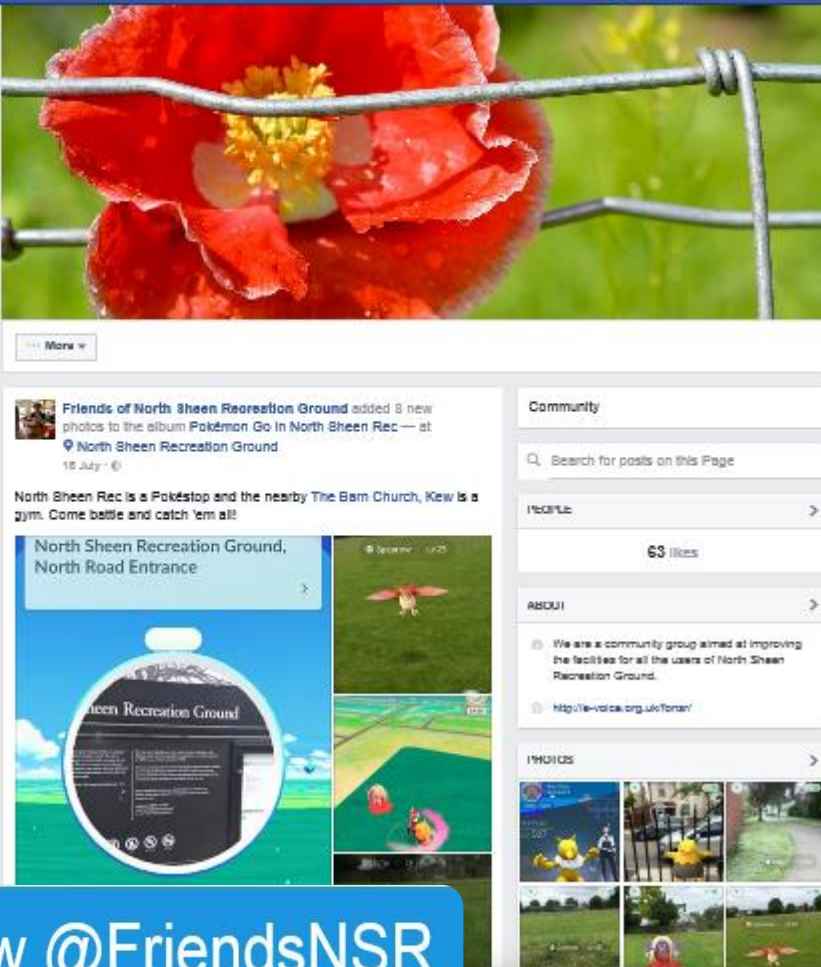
··· More ▾

Friends of North Sheen Recreation Ground added 8 new photos to the album Pokémon Go in North Sheen Rec — at North Sheen Recreation Ground
18 July ·

North Sheen Rec is a Pokéstop and the nearby The Barn Church, Kew is a gym. Come battle and catch 'em all!

North Sheen Recreation Ground, North Road Entrance

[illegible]een Recreation Ground

Community

Search for posts on this Page

PEOPLE

63 likes

ABOUT

We are a community group aimed at improving the facilities for all the users of North Sheen Recreation Ground.

http://e-voice.org.uk/fonsr/

PHOTOS

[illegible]w @FriendsNSR